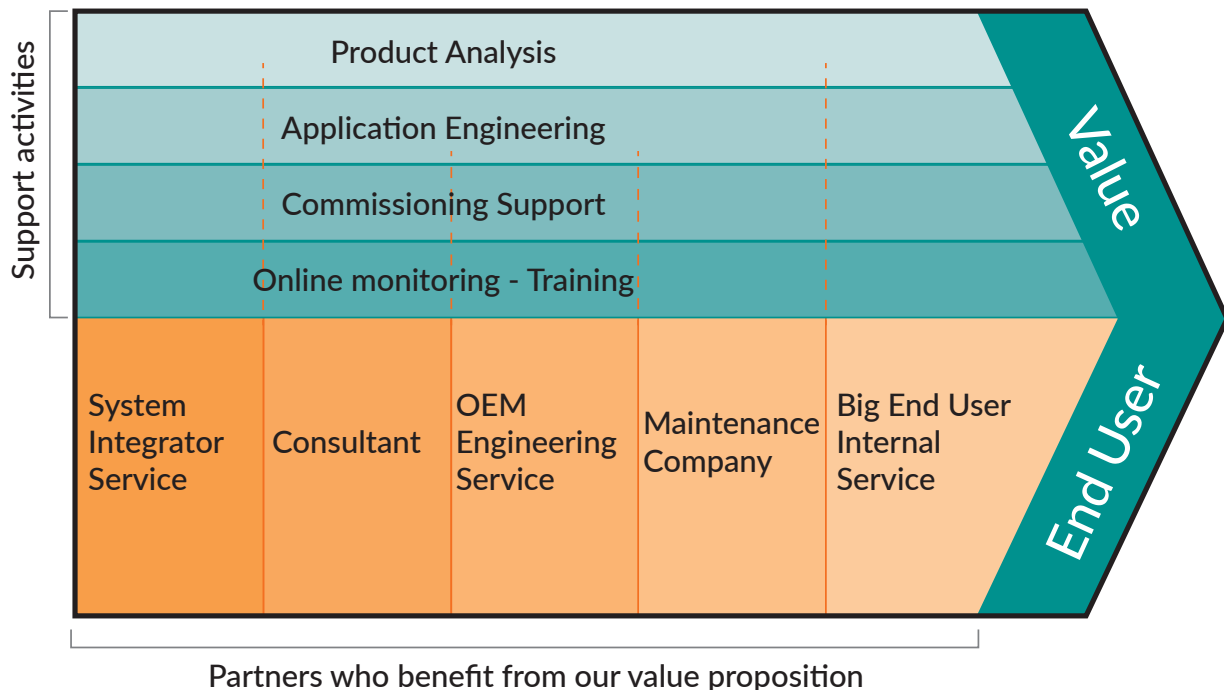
Support activities

Product Analysis

Application Engineering

Commissioning Support

Online monitoring - Training

Value

System Integrator Service

Consultant

OEM Engineering Service

Maintenance Company

Big End User Internal Service

End User

Partners who benefit from our value proposition